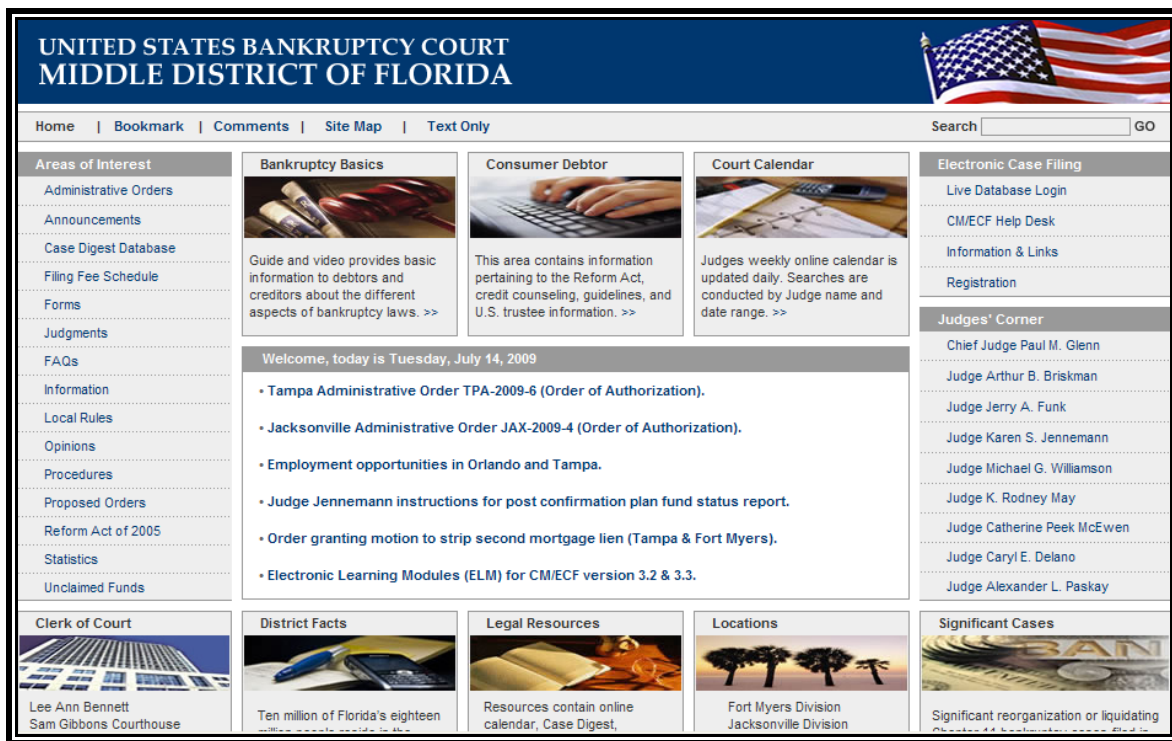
UNITED STATES BANKRUPTCY COURT
MIDDLE DISTRICT OF FLORIDA

Home | Bookmark | Comments | Site Map | Text Only

Search GO

Areas of Interest
Administrative Orders
Announcements
Case Digest Database
Filing Fee Schedule
Forms
Judgments
FAQs
Information
Local Rules
Opinions
Procedures
Proposed Orders
Reform Act of 2005
Statistics
Unclaimed Funds

Bankruptcy Basics
Guide and video provides basic information to debtors and creditors about the different aspects of bankruptcy laws. >>

Consumer Debtor
This area contains information pertaining to the Reform Act, credit counseling, guidelines, and U.S. trustee information. >>

Court Calendar
Judges weekly online calendar is updated daily. Searches are conducted by Judge name and date range. >>

Welcome, today is Tuesday, July 14, 2009
• Tampa Administrative Order TPA-2009-6 (Order of Authorization).
• Jacksonville Administrative Order JAX-2009-4 (Order of Authorization).
• Employment opportunities in Orlando and Tampa.
• Judge Jennemann instructions for post confirmation plan fund status report.
• Order granting motion to strip second mortgage lien (Tampa & Fort Myers).
• Electronic Learning Modules (ELM) for CM/ECF version 3.2 & 3.3.

Electronic Case Filing
Live Database Login
CM/ECF Help Desk
Information & Links
Registration

Judges' Corner
Chief Judge Paul M. Glenn
Judge Arthur B. Briskman
Judge Jerry A. Funk
Judge Karen S. Jennemann
Judge Michael G. Williamson
Judge K. Rodney May
Judge Catherine Peek McEwen
Judge Caryl E. Delano
Judge Alexander L. Paskay

Clerk of Court
Lee Ann Bennett
Sam Gibbons Courthouse

District Facts
Ten million of Florida's eighteen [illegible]

Legal Resources
Resources contain online calendar, Case Digest,

Locations
Fort Myers Division
Jacksonville Division

Significant Cases
Significant reorganization or liquidating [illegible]